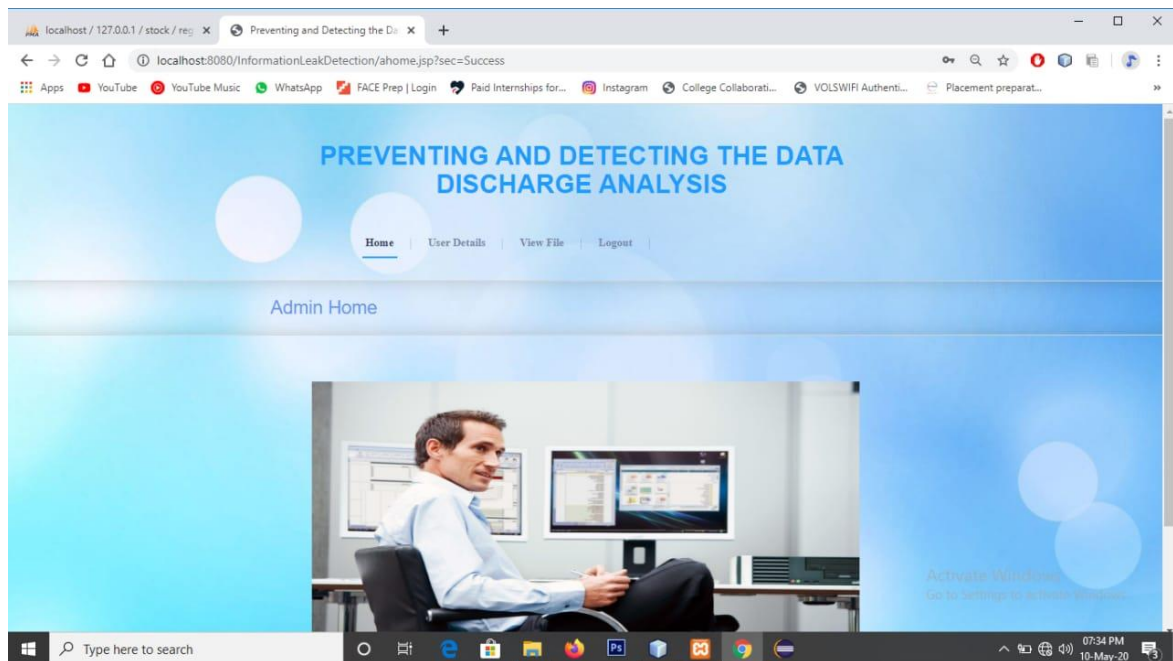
localhost / 127.0.0.1 / stock / reg ×
Preventing and Detecting the Da ×
+
localhost:8080/InformationLeakDetection/ahome.jsp?sec=Success
Apps YouTube YouTube Music WhatsApp FACE Prep | Login Paid Internships for... Instagram College Collaborati... VOLSWIFI Authenti... Placement preparat...

PREVENTING AND DETECTING THE DATA DISCHARGE ANALYSIS

Home | User Details | View File | Logout |

Admin Home

Activate Windows
Go to Settings to activate Windows.

Type here to search
07:34 PM
10-May-20